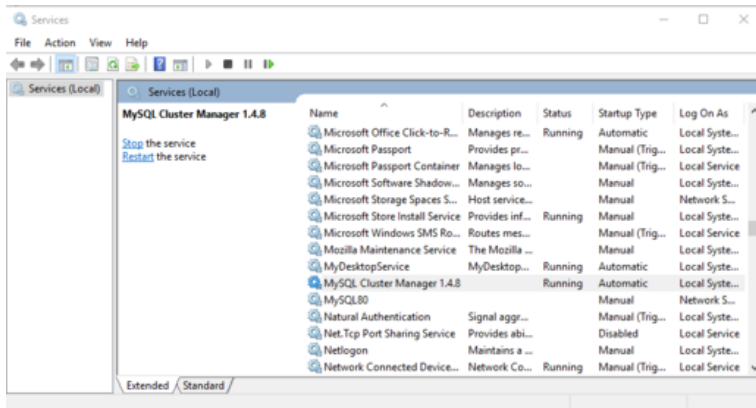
Services

File Action View Help

Services (Local)

Services (Local)

MySQL Cluster Manager 1.4.8

Stop the service
Restart the service

| Name | Description | Status | Startup Type | Log On As |
|---|---|---|---|---|
| Microsoft Office Click-to-R... | Manages re... | Running | Automatic | Local Syste... |
| Microsoft Passport | Provides pr... | | Manual (Trig... | Local Syste... |
| Microsoft Passport Container | Manages lo... | | Manual (Trig... | Local Service |
| Microsoft Software Shadow... | Manages so... | | Manual | Local Syste... |
| Microsoft Storage Spaces S... | Host service... | | Manual | Network S... |
| Microsoft Store Install Service | Provides inf... | Running | Manual | Local Syste... |
| Microsoft Windows SMS Ro... | Routes mes... | | Manual (Trig... | Local Service |
| Mozilla Maintenance Service | The Mozilla ... | | Manual | Local Syste... |
| MyDesktopService | MyDesktop... | Running | Automatic | Local Syste... |
| MySQL Cluster Manager 1.4.8 | | Running | Automatic | Local Syste... |
| MySQL80 | | | Manual | Network S... |
| Natural Authentication | Signal aggr... | | Manual (Trig... | Local Syste... |
| Net.Tcp Port Sharing Service | Provides abi... | | Disabled | Local Service |
| Netlogon | Maintains a ... | | Manual | Local Syste... |
| Network Connected Device... | Network Co... | Running | Manual (Trig... | Local Service |

Extended / Standard